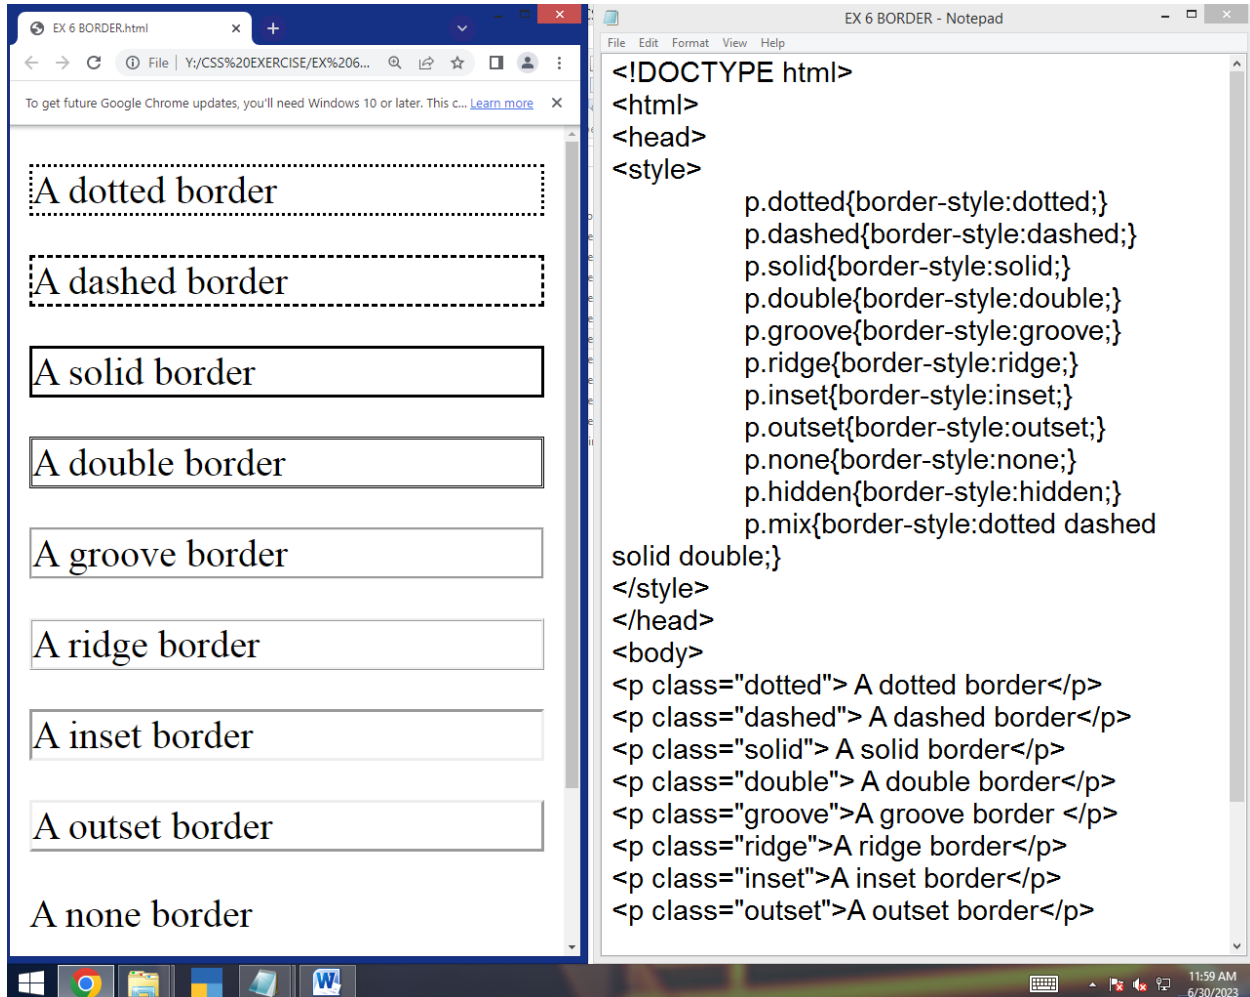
EX 6 BORDER.html
File | Y:/CSS%20EXERCISE/EX%206...
To get future Google Chrome updates, you'll need Windows 10 or later. This c... Learn more

A dotted border

A dashed border

A solid border

A double border

A groove border

A ridge border

A inset border

A outset border

A none border

EX 6 BORDER - Notepad
File Edit Format View Help

<!DOCTYPE html>
<html>
<head>
<style>
p.dotted{border-style:dotted;}
p.dashed{border-style:dashed;}
p.solid{border-style:solid;}
p.double{border-style:double;}
p.groove{border-style:groove;}
p.ridge{border-style:ridge;}
p.inset{border-style:inset;}
p.outset{border-style:outset;}
p.none{border-style:none;}
p.hidden{border-style:hidden;}
p.mix{border-style:dotted dashed solid double;}
</style>
</head>
<body>
<p class="dotted"> A dotted border</p>
<p class="dashed"> A dashed border</p>
<p class="solid"> A solid border</p>
<p class="double"> A double border</p>
<p class="groove">A groove border </p>
<p class="ridge">A ridge border</p>
<p class="inset">A inset border</p>
<p class="outset">A outset border</p>

11:59 AM
6/30/2023